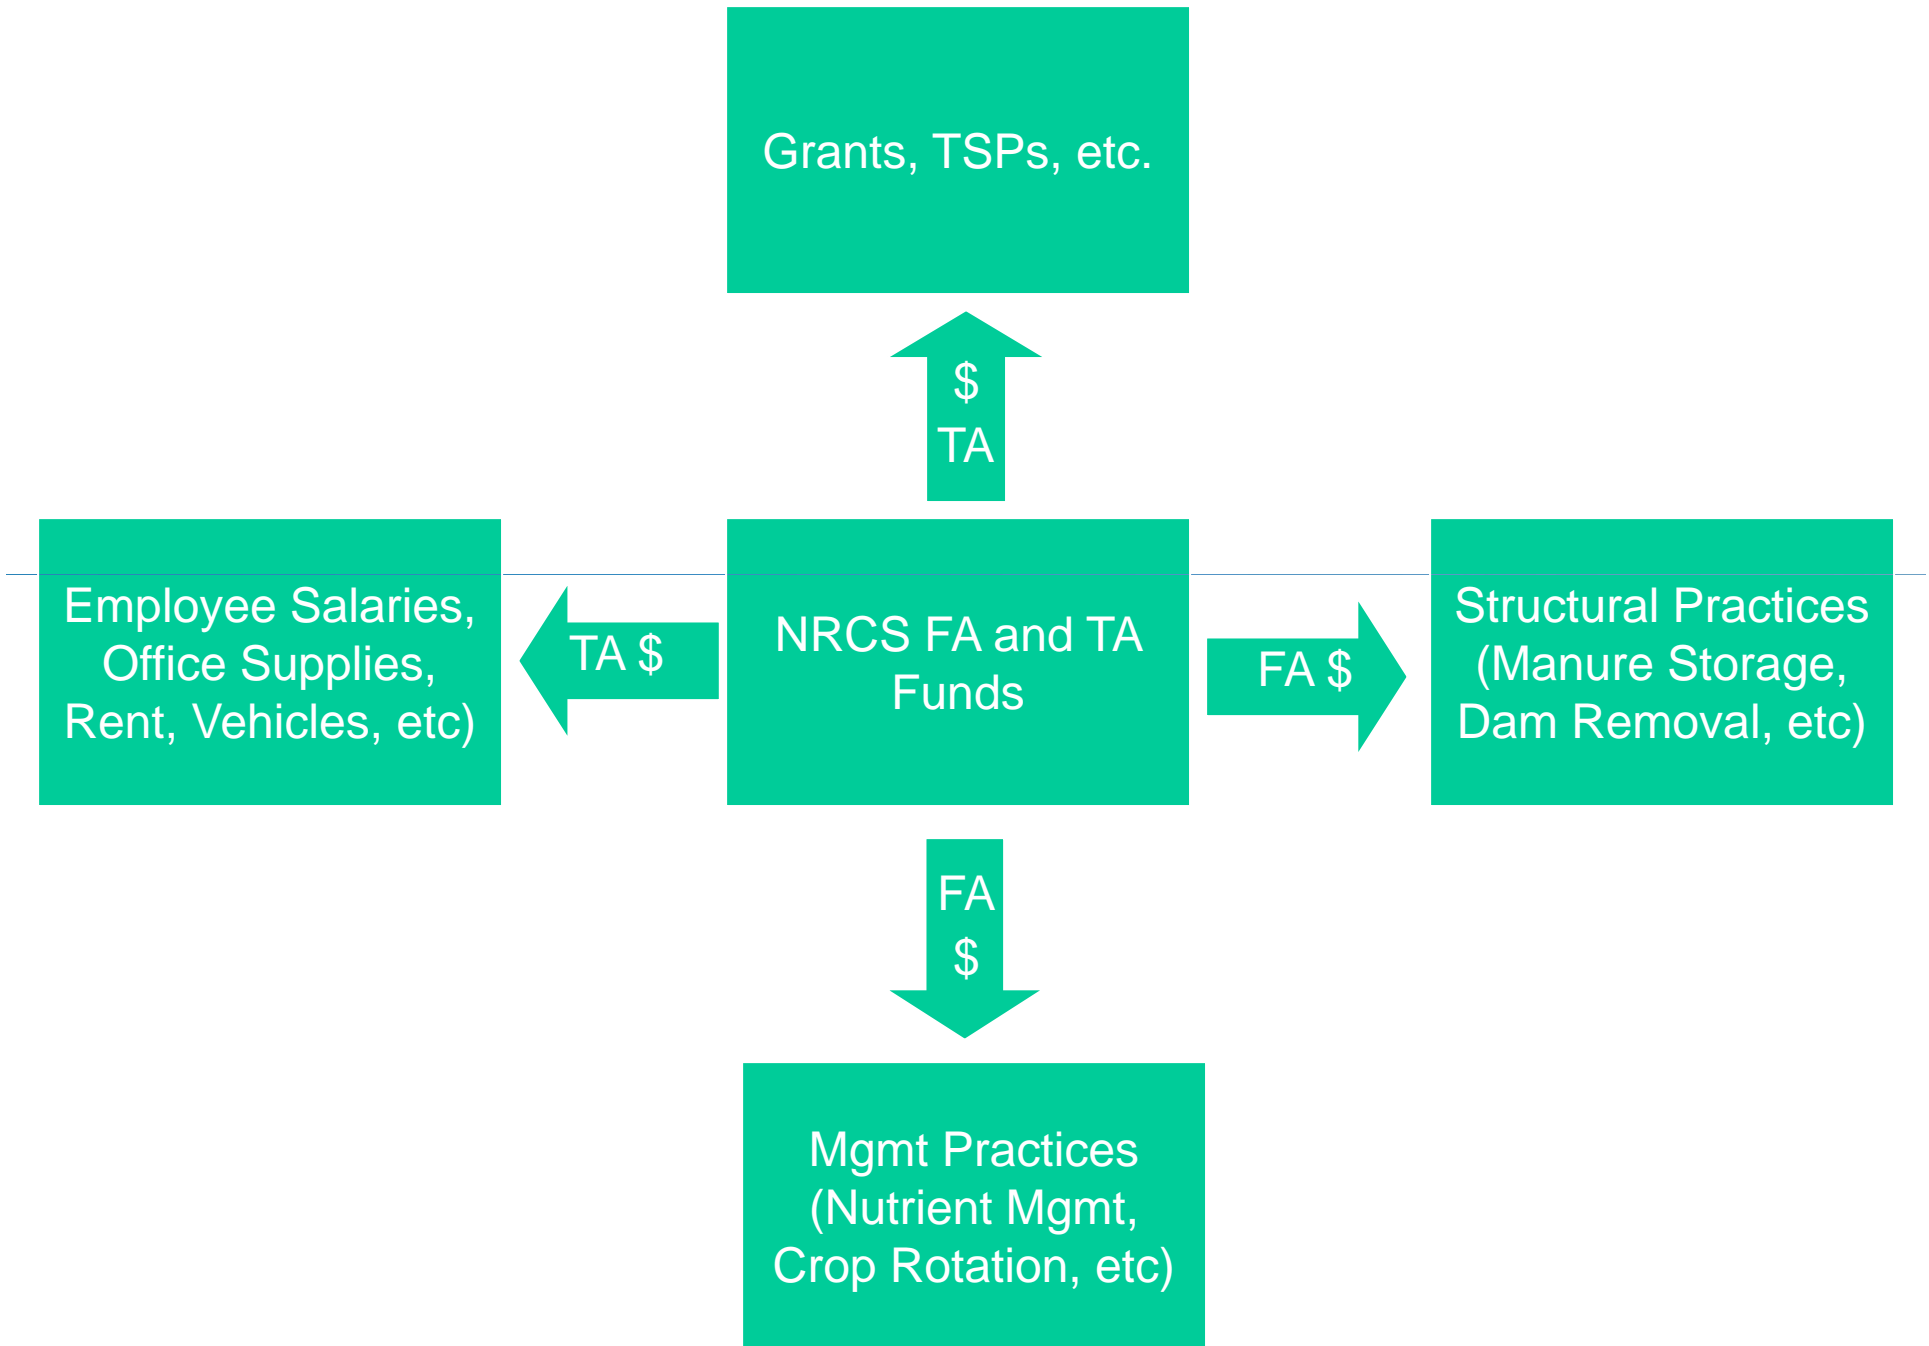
Grants, TSPs, etc.

$
TA

Employee Salaries, Office Supplies, Rent, Vehicles, etc)

TA $

NRCS FA and TA Funds

FA $

Structural Practices (Manure Storage, Dam Removal, etc)

FA
$

Mgmt Practices (Nutrient Mgmt, Crop Rotation, etc)